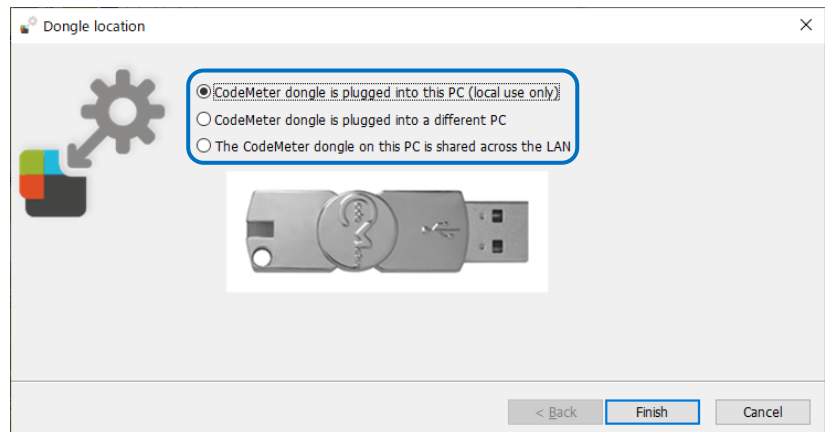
Dongle location

CodeMeter dongle is plugged into this PC (local use only)
CodeMeter dongle is plugged into a different PC
The CodeMeter dongle on this PC is shared across the LAN

< Back
Finish
Cancel